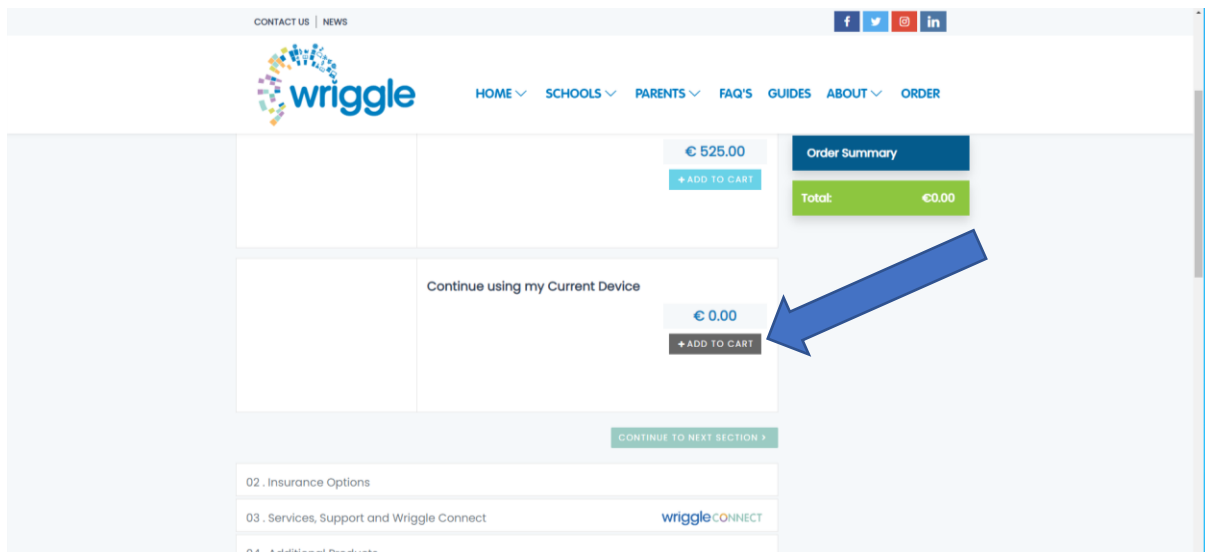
CONTACT US | NEWS

wriggle

HOME SCHOOLS PARENTS FAQ'S GUIDES ABOUT ORDER

€ 525.00

+ ADD TO CART

Order Summary

Total: €0.00

Continue using my Current Device

€ 0.00

+ ADD TO CART

CONTINUE TO NEXT SECTION ›

02 . Insurance Options

03 . Services, Support and Wriggle Connect

wriggleCONNECT

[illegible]